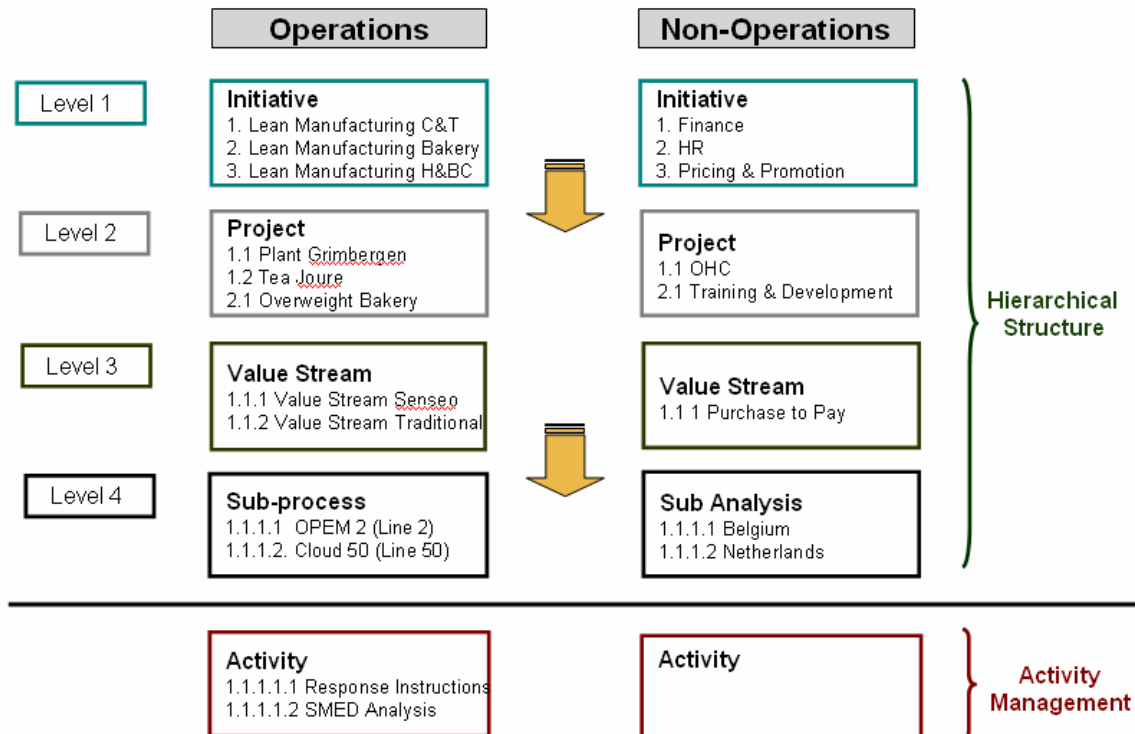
Operations

Non-Operations

Level 1

Initiative
1. Lean Manufacturing C&T
2. Lean Manufacturing Bakery
3. Lean Manufacturing H&BC

Initiative
1. Finance
2. HR
3. Pricing & Promotion

Level 2

Project
1.1 Plant Grimbergen
1.2 Tea Joure
2.1 Overweight Bakery

Project
1.1 OHC
2.1 Training & Development

Hierarchical Structure

Level 3

Value Stream
1.1.1 Value Stream Senseo
1.1.2 Value Stream Traditional

Value Stream
1.1 1 Purchase to Pay

Level 4

Sub-process
1.1.1.1 OPEM 2 (Line 2)
1.1.1.2. Cloud 50 (Line 50)

Sub Analysis
1.1.1.1 Belgium
1.1.1.2 Netherlands

Activity
1.1.1.1.1 Response Instructions
1.1.1.1.2 SMED Analysis

Activity

Activity Management